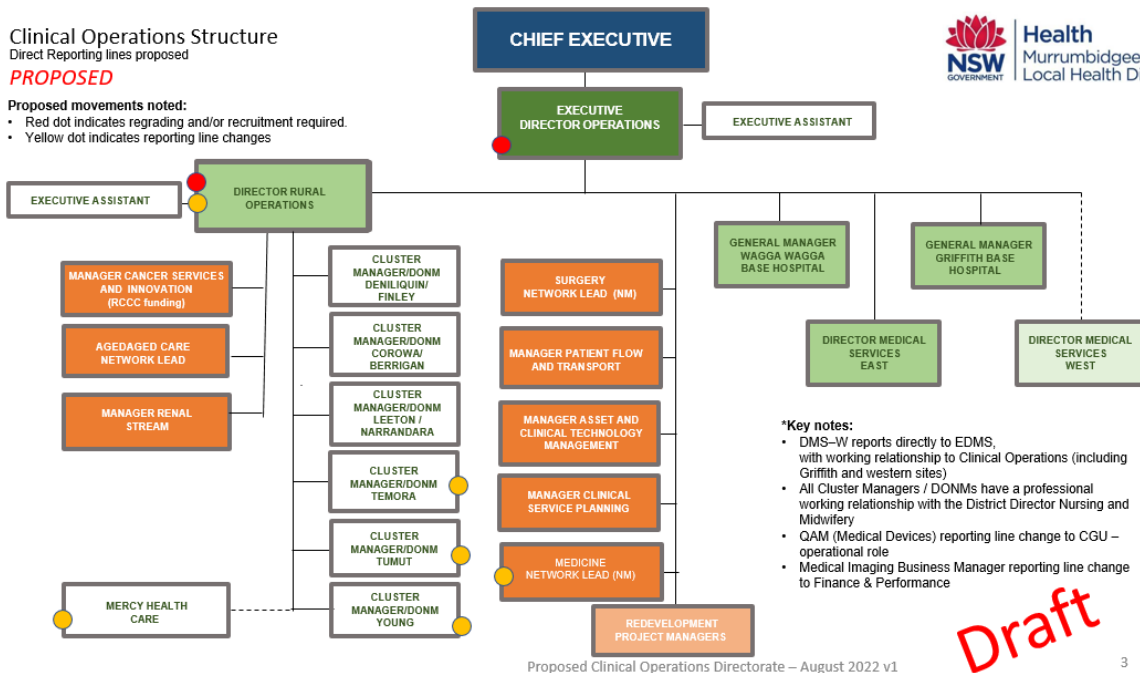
Clinical Operations Structure
Direct Reporting lines proposed
PROPOSED

Proposed movements noted:
• Red dot indicates regrading and/or recruitment required.
• Yellow dot indicates reporting line changes

CHIEF EXECUTIVE

NSW GOVERNMENT Health Murrumbidgee Local Health D

EXECUTIVE DIRECTOR OPERATIONS

EXECUTIVE ASSISTANT

EXECUTIVE ASSISTANT

DIRECTOR RURAL OPERATIONS

MANAGER CANCER SERVICES AND INNOVATION (RCCC funding)

AGEDAGED CARE NETWORK LEAD

MANAGER RENAL STREAM

CLUSTER MANAGER/DONM DENILIQUIN/ FINLEY

CLUSTER MANAGER/DONM COROWA/ BERRIGAN

CLUSTER MANAGER/DONM LEETON / NARRANDARA

CLUSTER MANAGER/DONM TEMORA

CLUSTER MANAGER/DONM TUMUT

CLUSTER MANAGER/DONM YOUNG

MERCY HEALTH CARE

SURGERY NETWORK LEAD (NM)

MANAGER PATIENT FLOW AND TRANSPORT

MANAGER ASSET AND CLINICAL TECHNOLOGY MANAGEMENT

MANAGER CLINICAL SERVICE PLANNING

MEDICINE NETWORK LEAD (NM)

REDEVELOPMENT PROJECT MANAGERS

GENERAL MANAGER WAGGA WAGGA BASE HOSPITAL

GENERAL MANAGER GRIFFITH BASE HOSPITAL

DIRECTOR MEDICAL SERVICES EAST

DIRECTOR MEDICAL SERVICES WEST

*Key notes:
• DMS–W reports directly to EDMS, with working relationship to Clinical Operations (including Griffith and western sites)
• All Cluster Managers / DONMs have a professional working relationship with the District Director Nursing and Midwifery
• QAM (Medical Devices) reporting line change to CGU – operational role
• Medical Imaging Business Manager reporting line change to Finance & Performance

Draft

Proposed Clinical Operations Directorate – August 2022 v1

3